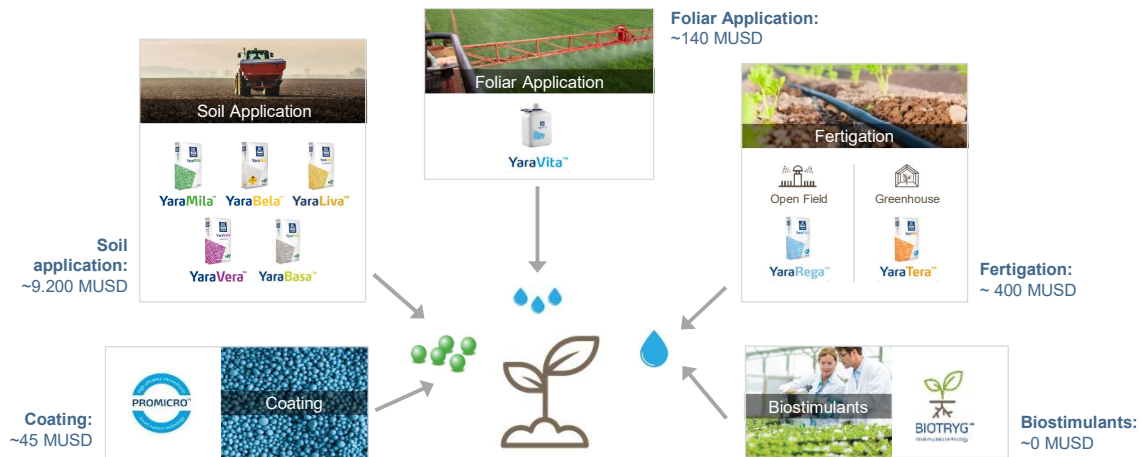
Foliar Application:
~140 MUSD

Foliar Application

YaraVita™

Soil Application

YaraMila™ YaraBela™ YaraLiva™

YaraVera™ YaraBasa™

Soil application:
~9.200 MUSD

Fertigation

Open Field

Greenhouse

YaraRega™

YaraTera™

Fertigation:
~ 400 MUSD

PROMICRO™

Coating

Coating:
~45 MUSD

Biostimulants

BIOTRYG™

Biostimulants:
~0 MUSD